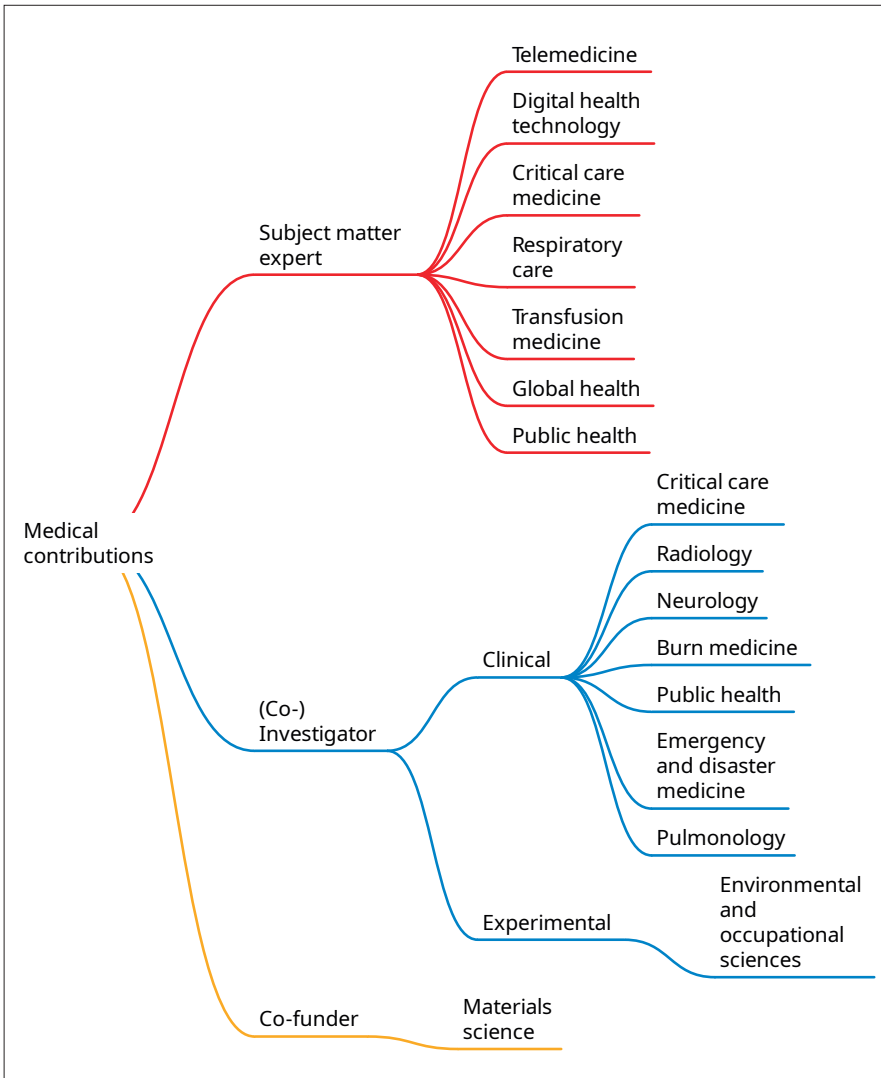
Medical contributions

Subject matter expert

Telemedicine

Digital health technology

Critical care medicine

Respiratory care

Transfusion medicine

Global health

Public health

(Co-) Investigator

Clinical

Critical care medicine

Radiology

Neurology

Burn medicine

Public health

Emergency and disaster medicine

Pulmonology

Experimental

Environmental and occupational sciences

Co-funder

Materials science